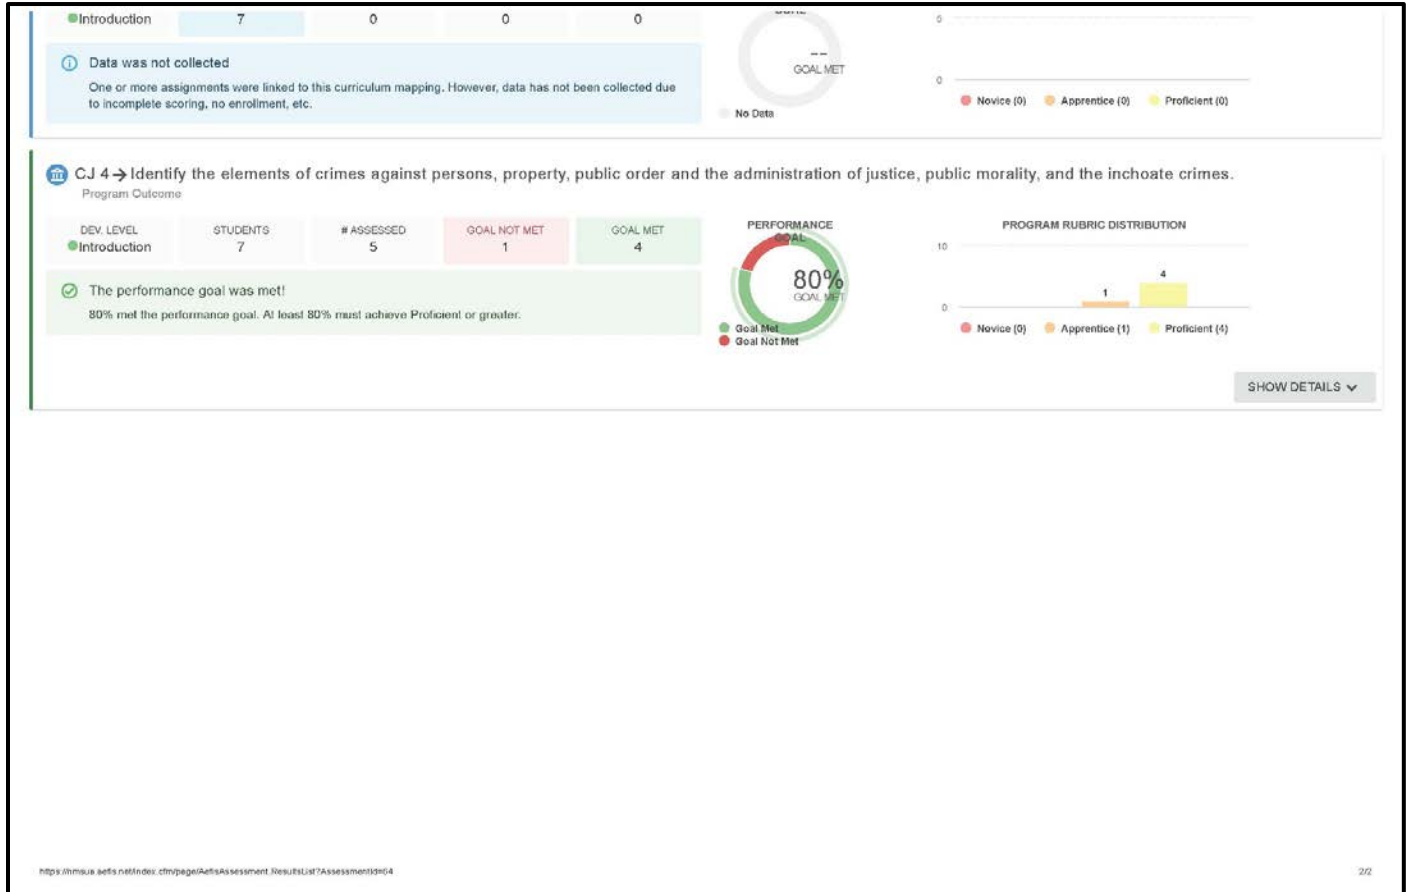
Introduction | 7 | 0 | 0 | 0

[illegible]

--
GOAL MET

No Data

0

0

Novice (0) Apprentice (0) Proficient (0)

Data was not collected

One or more assignments were linked to this curriculum mapping. However, data has not been collected due to incomplete scoring, no enrollment, etc.

CJ 4 → Identify the elements of crimes against persons, property, public order and the administration of justice, public morality, and the inchoate crimes.

Program Outcome

| DEV. LEVEL | STUDENTS | # ASSESSED | GOAL NOT MET | GOAL MET |
|---|---|---|---|---|
| Introduction | 7 | 5 | 1 | 4 |

The performance goal was met!

80% met the performance goal. At least 80% must achieve Proficient or greater.

PERFORMANCE GOAL

80%
GOAL MET

Goal Met
Goal Not Met

PROGRAM RUBRIC DISTRIBUTION

10

0

1

4

Novice (0) Apprentice (1) Proficient (4)

SHOW DETAILS

https://nmsua.aefis.net/index.cfm/page/AefisAssessment.ResultsList?AssessmentId=64

2/2